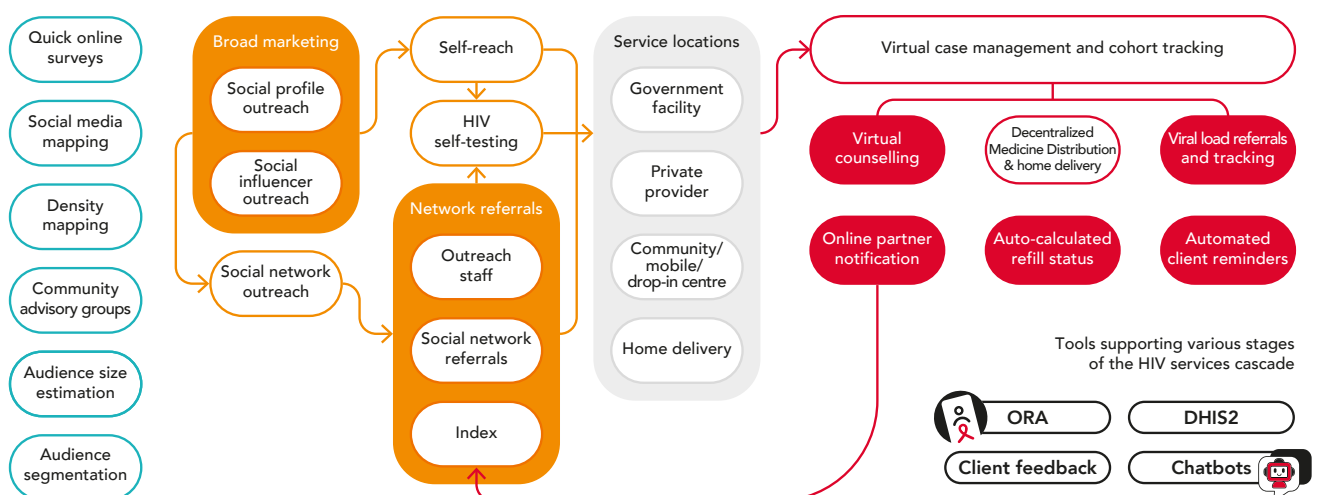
Quick online surveys

Social media mapping

Density mapping

Community advisory groups

Audience size estimation

Audience segmentation

Broad marketing

Social profile outreach

Social influencer outreach

Social network outreach

Self-reach

HIV self-testing

Network referrals

Outreach staff

Social network referrals

Index

Service locations

Government facility

Private provider

Community/ mobile/ drop-in centre

Home delivery

Virtual case management and cohort tracking

Virtual counselling

Decentralized Medicine Distribution & home delivery

Viral load referrals and tracking

Online partner notification

Auto-calculated refill status

Automated client reminders

Tools supporting various stages of the HIV services cascade

ORA

DHIS2

Client feedback

Chatbots